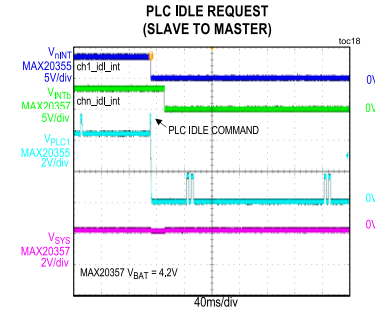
PLC IDLE REQUEST
(SLAVE TO MASTER)

toc18

$V_{nINT}$
MAX20355
5V/div

ch1_idl_int

0V

$V_{INTb}$
MAX20357
5V/div

chn_idl_int

0V

PLC IDLE COMMAND

$V_{PLC1}$
MAX20355
2V/div

0V

0V

$V_{SYS}$
MAX20357
2V/div

MAX20357 $V_{BAT}$ = 4.2V

40ms/div